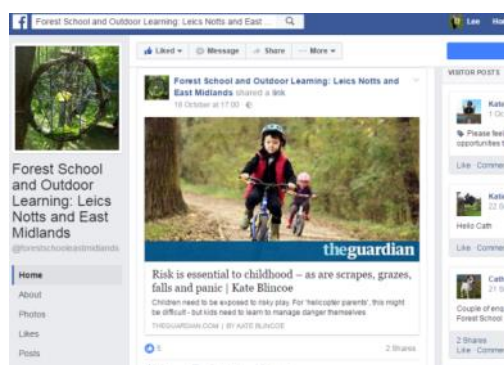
Forest School and Outdoor Learning: Leics Notts and East ...

Lee Ho

Forest School and Outdoor Learning: Leics Notts and East Midlands

@forestschooleastmidlands

Home

About

Photos

Likes

Posts

Liked ▾ Message Share More ▾

Forest School and Outdoor Learning: Leics Notts and East Midlands shared a link.

16 October at 17:00

theguardian

Risk is essential to childhood – as are scrapes, grazes, falls and panic | Kate Blincoe

Children need to be exposed to risky play. For 'helicopter parents', this might be difficult - but kids need to learn to manage danger themselves

THEGUARDIAN.COM | BY KATE BLINCOE

5

2 Shares

VISITOR POSTS

Kate

1 Oc

Please fee opportunities

Like Comme

Kati

22 S

Hello Cath

Like Comme

Cath

21 S

Couple of ex Forest School

2 Shares

Like Comme